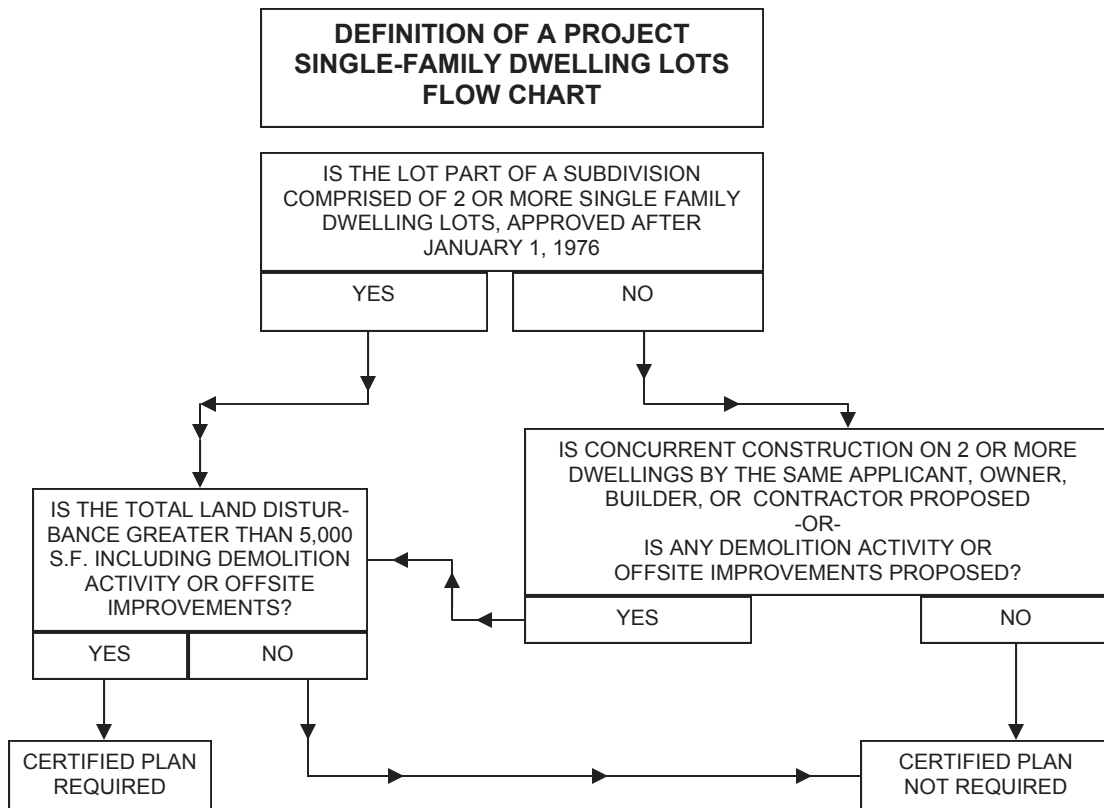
DEFINITION OF A PROJECT
SINGLE-FAMILY DWELLING LOTS
FLOW CHART

IS THE LOT PART OF A SUBDIVISION COMPRISED OF 2 OR MORE SINGLE FAMILY DWELLING LOTS, APPROVED AFTER JANUARY 1, 1976

YES

NO

IS CONCURRENT CONSTRUCTION ON 2 OR MORE DWELLINGS BY THE SAME APPLICANT, OWNER, BUILDER, OR CONTRACTOR PROPOSED
-OR-
IS ANY DEMOLITION ACTIVITY OR OFFSITE IMPROVEMENTS PROPOSED?

YES

NO

IS THE TOTAL LAND DISTURBANCE GREATER THAN 5,000 S.F. INCLUDING DEMOLITION ACTIVITY OR OFFSITE IMPROVEMENTS?

YES

NO

CERTIFIED PLAN REQUIRED

CERTIFIED PLAN NOT REQUIRED